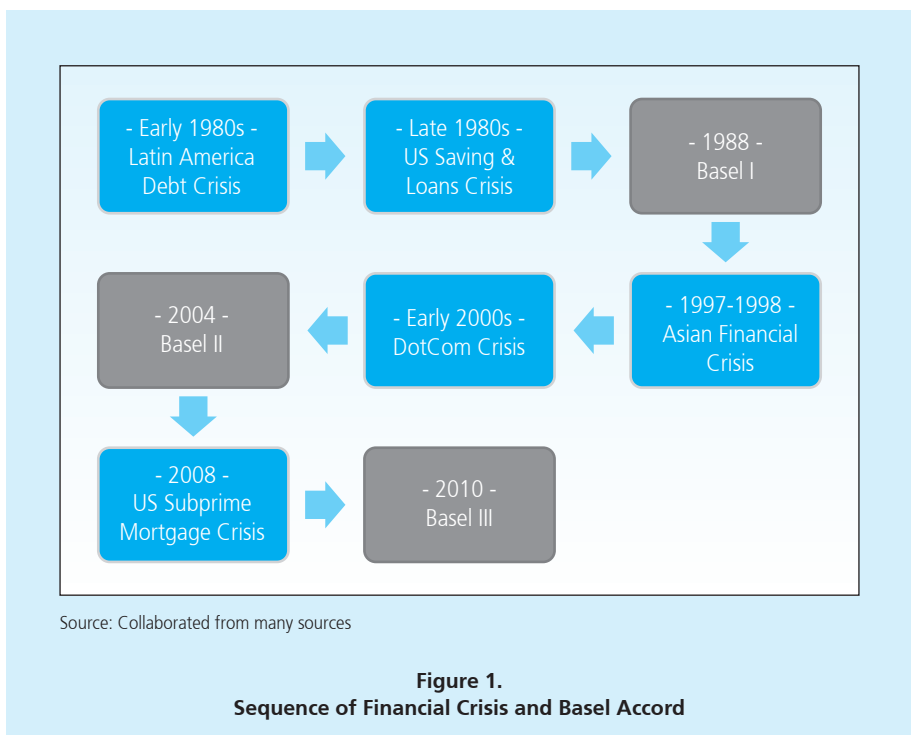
- Early 1980s -
Latin America
Debt Crisis

- Late 1980s -
US Saving &
Loans Crisis

- 1988 -
Basel I

- 1997-1998 -
Asian Financial
Crisis

- Early 2000s -
DotCom Crisis

- 2004 -
Basel II

- 2008 -
US Subprime
Mortgage Crisis

- 2010 -
Basel III

Source: Collaborated from many sources

**Figure 1.**
**Sequence of Financial Crisis and Basel Accord**